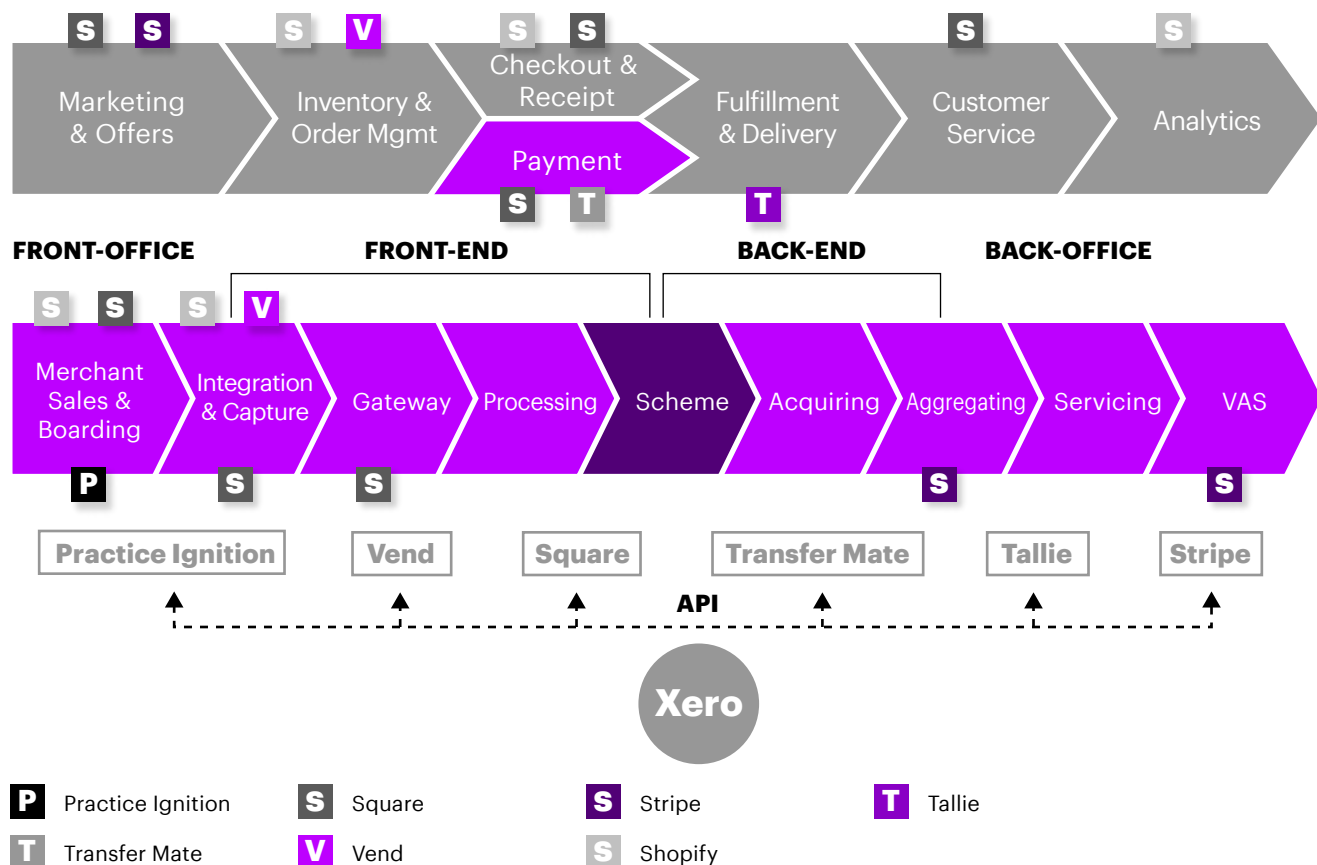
S S S V S S S S

Marketing & Offers

Inventory & Order Mgmt

Checkout & Receipt

Payment

Fulfillment & Delivery

Customer Service

Analytics

S T T

FRONT-OFFICE FRONT-END BACK-END BACK-OFFICE

S S S V

Merchant Sales & Boarding

Integration & Capture

Gateway

Processing

Scheme

Acquiring

Aggregating

Servicing

VAS

P S S S S

Practice Ignition

Vend

Square

Transfer Mate

Tallie

Stripe

API

Xero

P Practice Ignition

S Square

S Stripe

T Tallie

T Transfer Mate

V Vend

S Shopify